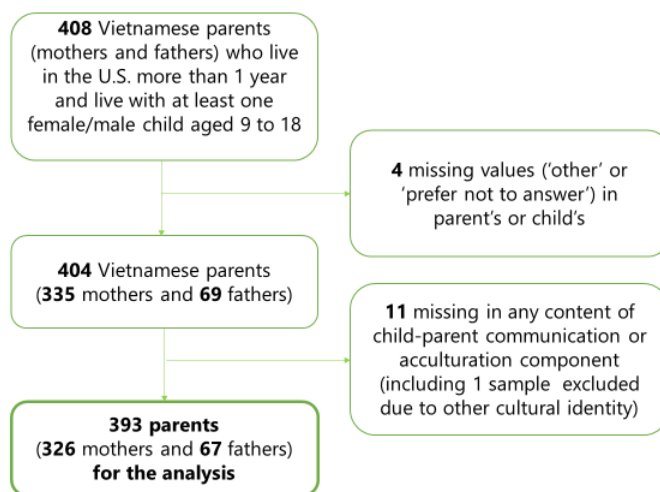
**408** Vietnamese parents (mothers and fathers) who live in the U.S. more than 1 year and live with at least one female/male child aged 9 to 18

**4** missing values ('other' or 'prefer not to answer') in parent's or child's

**404** Vietnamese parents (**335** mothers and **69** fathers)

**11** missing in any content of child-parent communication or acculturation component (including 1 sample excluded due to other cultural identity)

**393 parents** (**326** mothers and **67** fathers) **for the analysis**